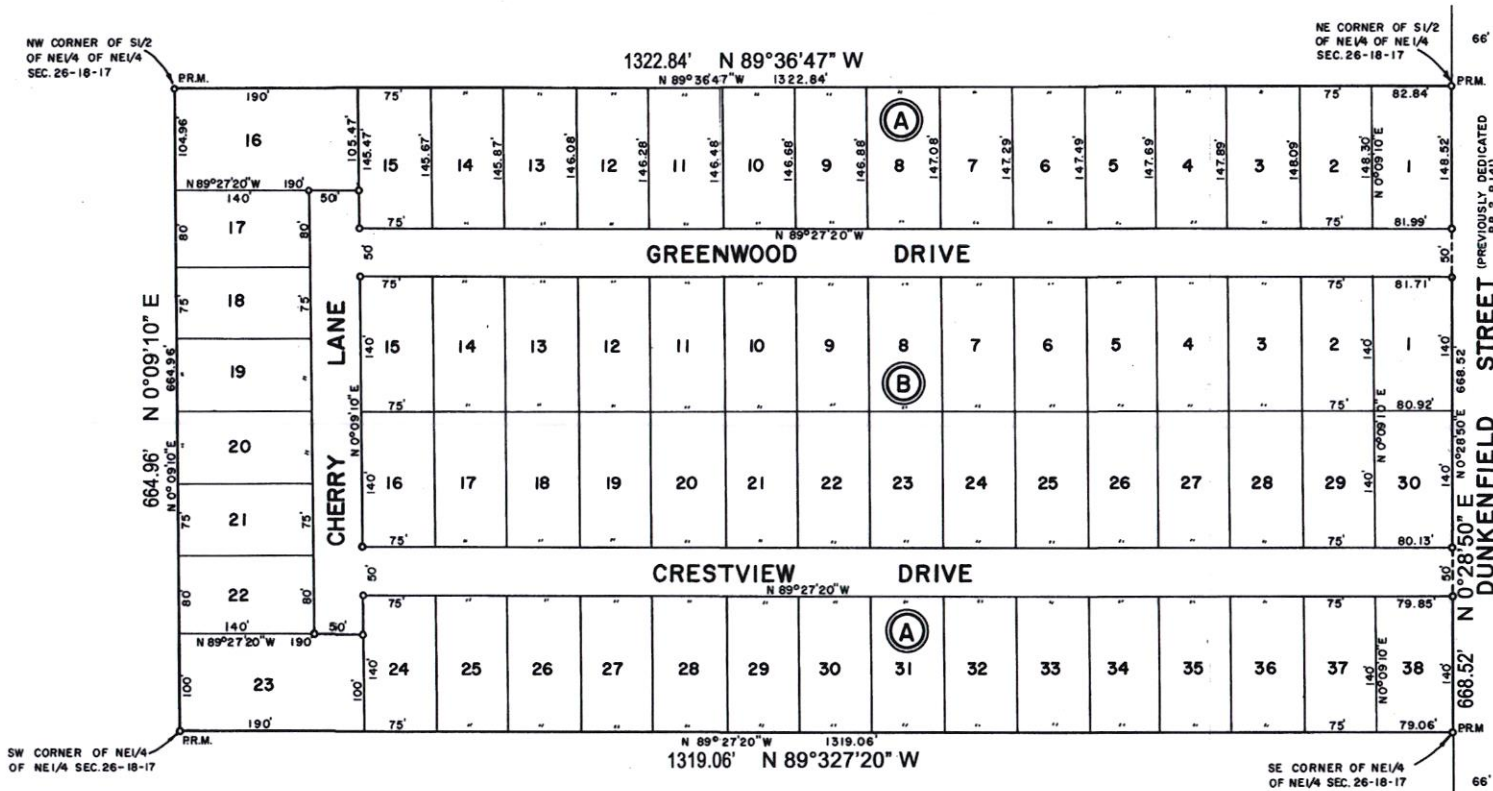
NW CORNER OF S1/2 OF NE1/4 OF NE1/4 SEC. 26-18-17

P.R.M.

1322.84' N 89°36'47" W

N 89°36'47" W 1322.84'

NE CORNER OF S1/2 OF NE1/4 OF NE1/4 SEC. 26-18-17

P.R.M.

66'

190'

104.96'

16

105.47'

N 89°27'20" W 190'

140'

50'

17

80'

80'

18

75'

75'

19

664.96'

20

N 0°09'10" E

21

75'

75'

22

80'

80'

140'

N 89°27'20" W 190'

50'

23

100'

100'

190'

P.R.M.

N 0°09'10" E

664.96'

75' 15 145.47' 145.67' 14 145.87' 13 146.08' 12 146.28' 11 146.48' 10 146.68' 9 146.88' 8 147.08' 7 147.29' 6 147.49' 5 147.69' 4 147.89' 3 148.09' 2 148.30' 1 148.52'

75' 82.84'

A

N 0°09'10" E

75' N 89°27'20" W 75' 81.99'

GREENWOOD DRIVE

50' 50'

75' 75' 81.71'

15 14 13 12 11 10 9 8 7 6 5 4 3 2 1

140' 140' 140'

B

75' 75' 80.92'

CHERRY LANE

N 0°09'10" E

16 17 18 19 20 21 22 23 24 25 26 27 28 29 30

140' 140' 140'

75' 75' 80.13'

CRESTVIEW DRIVE

N 89°27'20" W

50' 50'

75' 75' 79.85'

A

24 25 26 27 28 29 30 31 32 33 34 35 36 37 38

140' 140' 140'

N 0°09'10" E

75' 75' 79.06'

N 89°27'20" W 1319.06'

1319.06' N 89°327'20" W

P.R.M.

SW CORNER OF NE1/4 OF NE1/4 SEC. 26-18-17

SE CORNER OF NE1/4 OF NE1/4 SEC. 26-18-17

668.52'

N 0°28'50" E

N 0°28'50" E

668.52'

DUNKENFIELD STREET (PREVIOUSLY DEDICATED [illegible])

66'